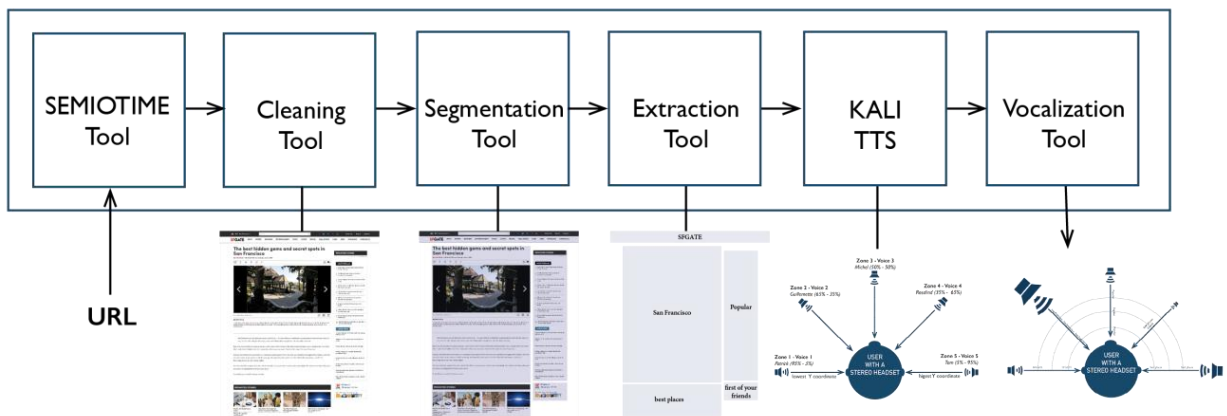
SEMIOTIME Tool

Cleaning Tool

Segmentation Tool

Extraction Tool

KALI TTS

Vocalization Tool

URL

The best hidden gems and secret spots in San Francisco

The best hidden gems and secret spots in San Francisco

SFGATE

San Francisco

Popular

best places

first of your friends

Zone 2 - Voice 3 Michel (50% - 50%)

Zone 3 - Voice 2 Guillemette (65% - 35%)

Zone 4 - Voice 4 Rosalind (35% - 65%)

Zone 1 - Voice 1 Pierrick (95% - 5%)

Zone 5 - Voice 5 Sue (5% - 95%)

lowest Y coordinate

highest Y coordinate

USER WITH A STEREO HEADSET

USER WITH A STEREO HEADSET